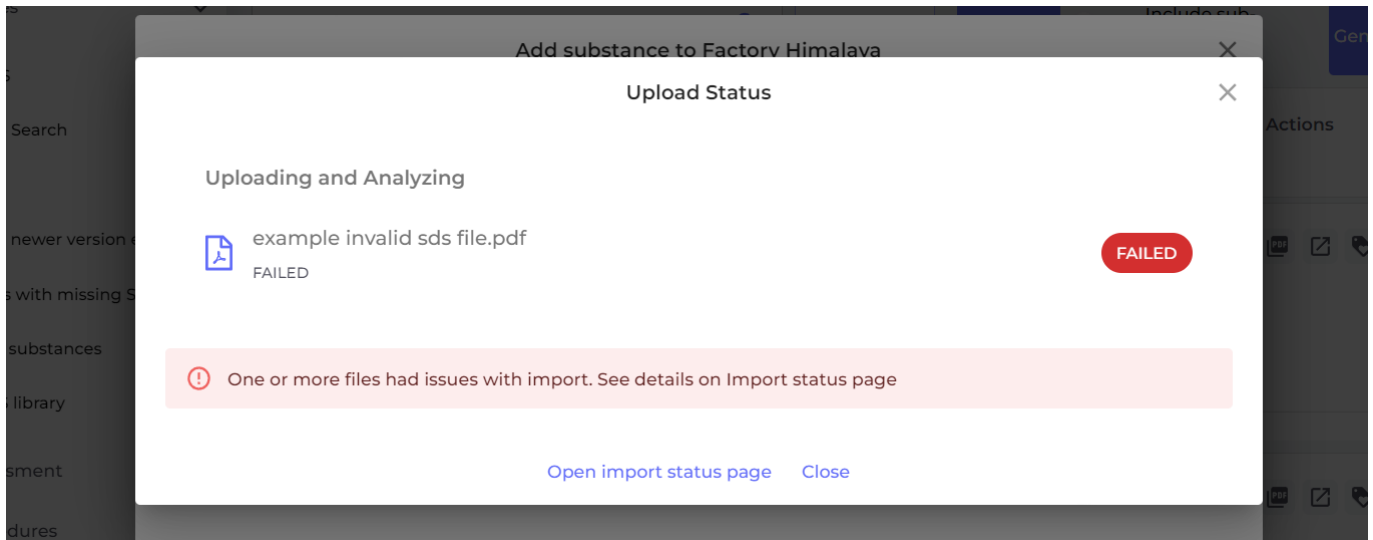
Add substance to Factory Himalaya

Upload Status

Uploading and Analyzing

example invalid sds file.pdf
FAILED

FAILED

One or more files had issues with import. See details on Import status page

Open import status page Close

Search
newer version
with missing S
substances
library
sment
dures
Include sub
Gen
Actions